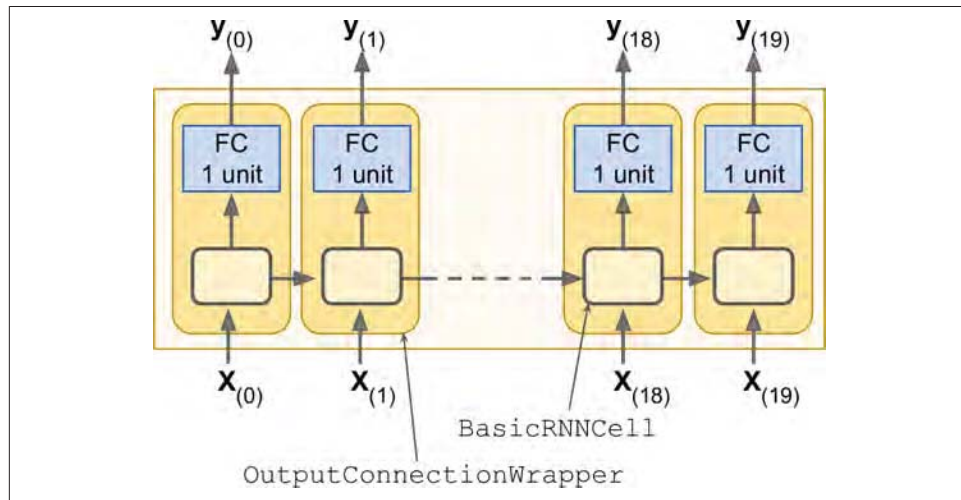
$\mathbf{y}_{(0)}$ $\mathbf{y}_{(1)}$ $\mathbf{y}_{(18)}$ $\mathbf{y}_{(19)}$

FC 1 unit

FC 1 unit

FC 1 unit

FC 1 unit

$\mathbf{X}_{(0)}$ $\mathbf{X}_{(1)}$ $\mathbf{X}_{(18)}$ $\mathbf{X}_{(19)}$

BasicRNNCell

OutputConnectionWrapper